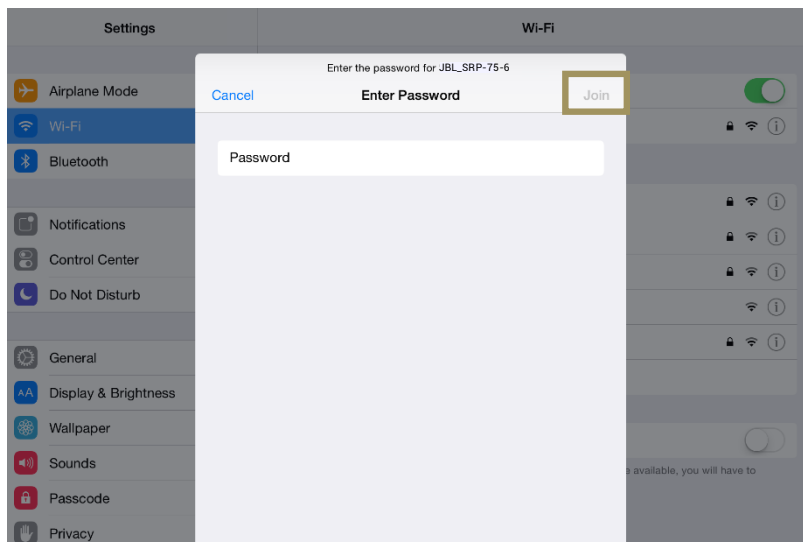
Settings

Airplane Mode
Wi-Fi
Bluetooth

Notifications
Control Center
Do Not Disturb

General
Display & Brightness
Wallpaper
Sounds
Passcode
Privacy

Wi-Fi

Enter the password for JBL_SRP-75-6
Cancel
Enter Password
Join

Password

e available, you will have to